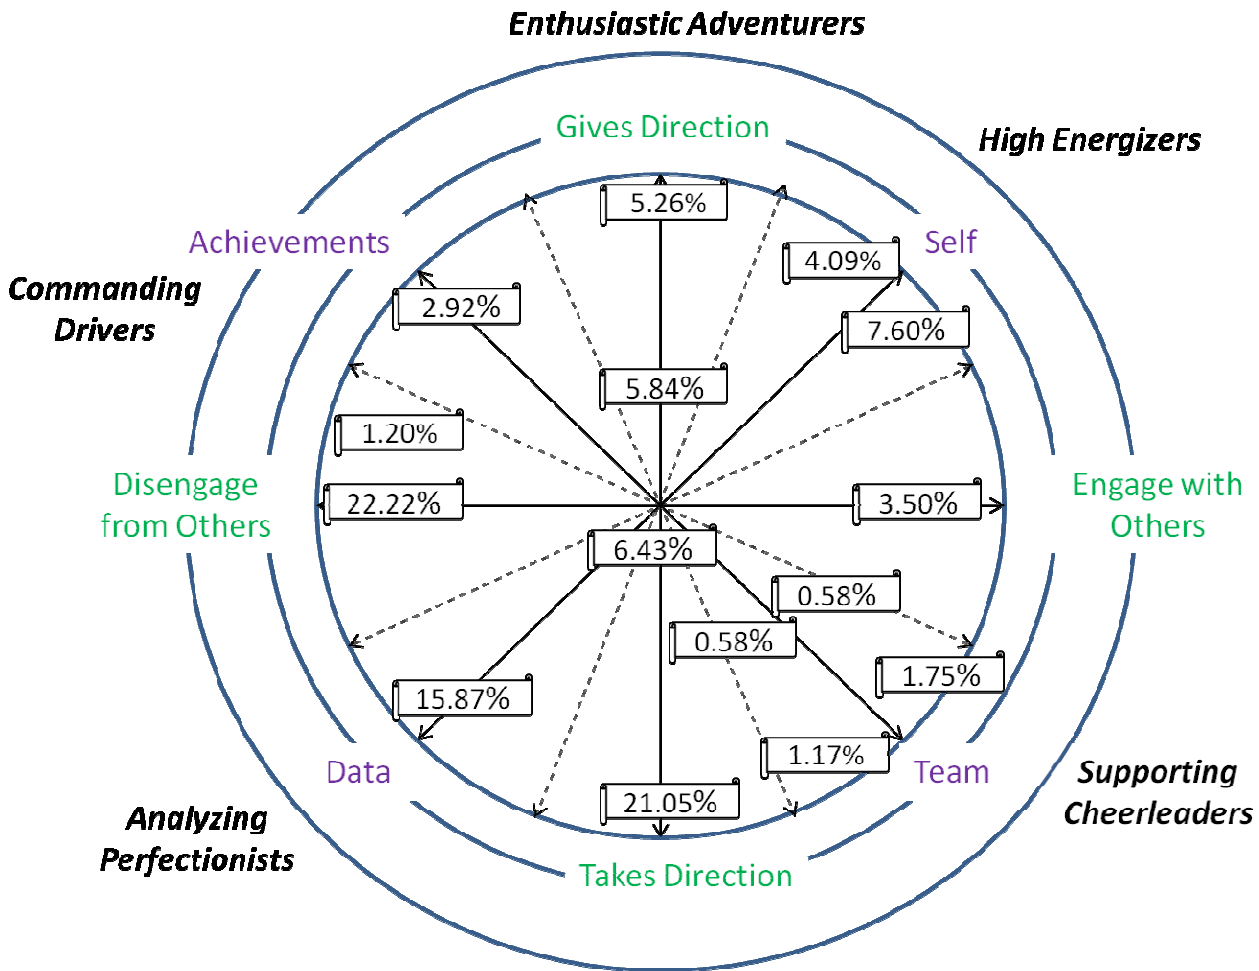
Enthusiastic Adventurers

High Energizers

Commanding Drivers

Gives Direction

Achievements

Self

5.26%

4.09%

2.92%

7.60%

5.84%

1.20%

Disengage from Others

22.22%

3.50%

Engage with Others

6.43%

0.58%

0.58%

1.75%

15.87%

1.17%

Data

Team

Supporting Cheerleaders

Analyzing Perfectionists

21.05%

Takes Direction